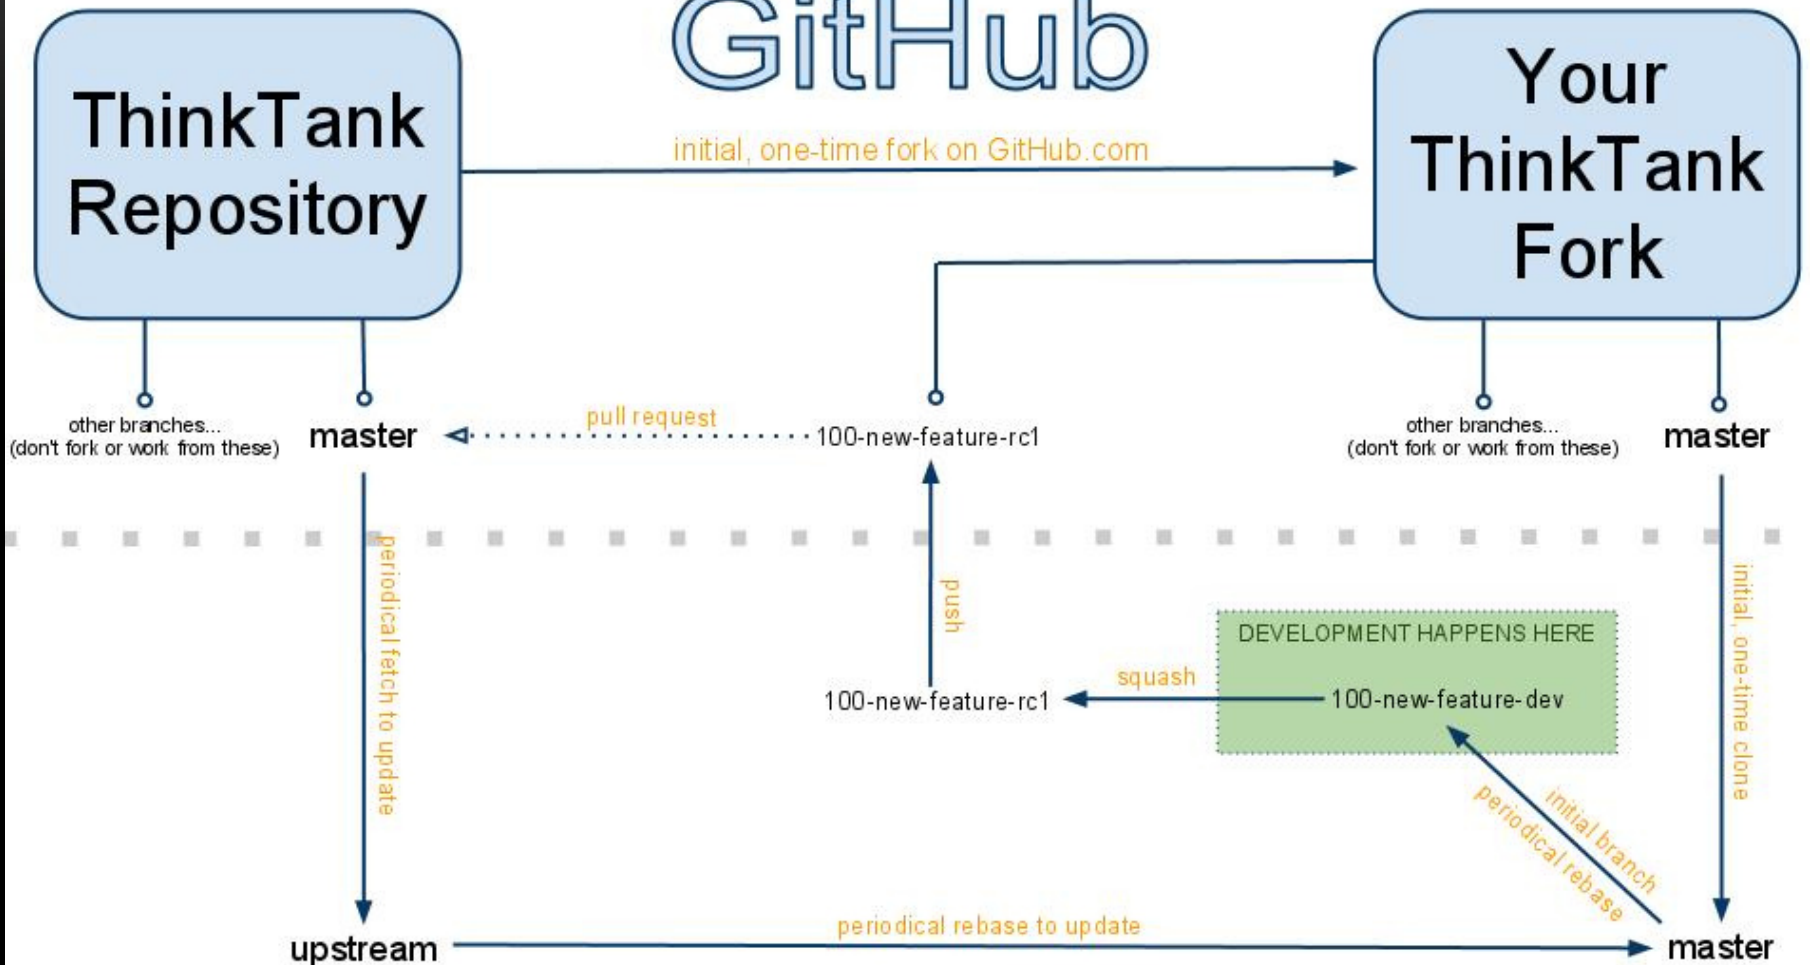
GitHub

ThinkTank Repository

initial, one-time fork on GitHub.com

Your ThinkTank Fork

other branches...
(don't fork or work from these)

master

pull request

100-new-feature-rc1

other branches...
(don't fork or work from these)

master

periodical fetch to update

push

DEVELOPMENT HAPPENS HERE

squash

100-new-feature-rc1

100-new-feature-dev

initial, one-time clone

initial branch

periodical rebase

upstream

periodical rebase to update

master